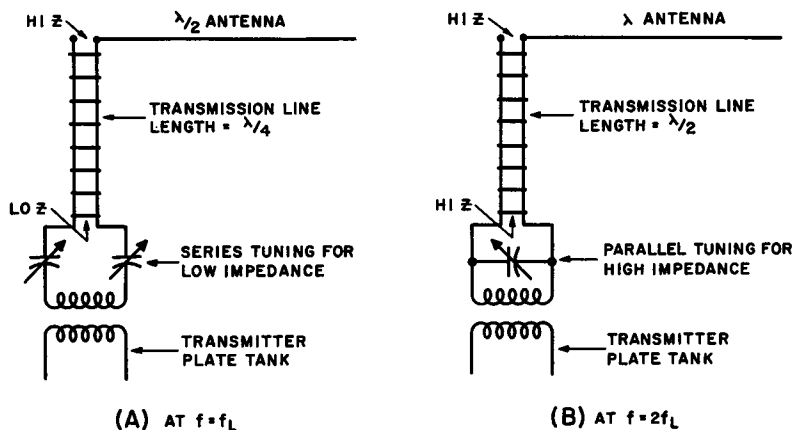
HI Z

$\lambda/2$ ANTENNA

TRANSMISSION LINE LENGTH = $\lambda/4$

LO Z

SERIES TUNING FOR LOW IMPEDANCE

TRANSMITTER PLATE TANK

(A) AT $f = f_L$

HI Z

$\lambda$ ANTENNA

TRANSMISSION LINE LENGTH = $\lambda/2$

HI Z

PARALLEL TUNING FOR HIGH IMPEDANCE

TRANSMITTER PLATE TANK

(B) AT $f = 2f_L$